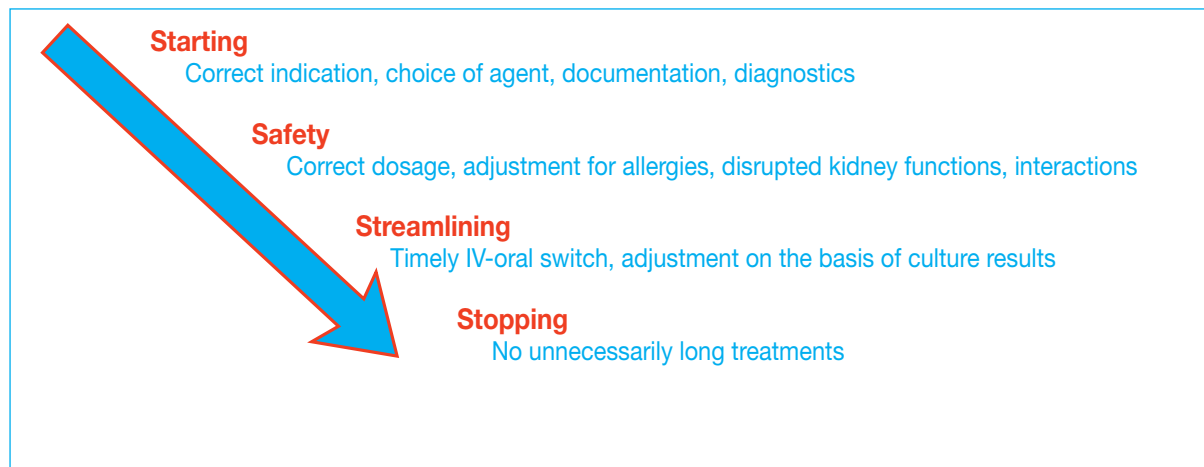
Starting
Correct indication, choice of agent, documentation, diagnostics

Safety
Correct dosage, adjustment for allergies, disrupted kidney functions, interactions

Streamlining
Timely IV-oral switch, adjustment on the basis of culture results

Stopping
No unnecessarily long treatments